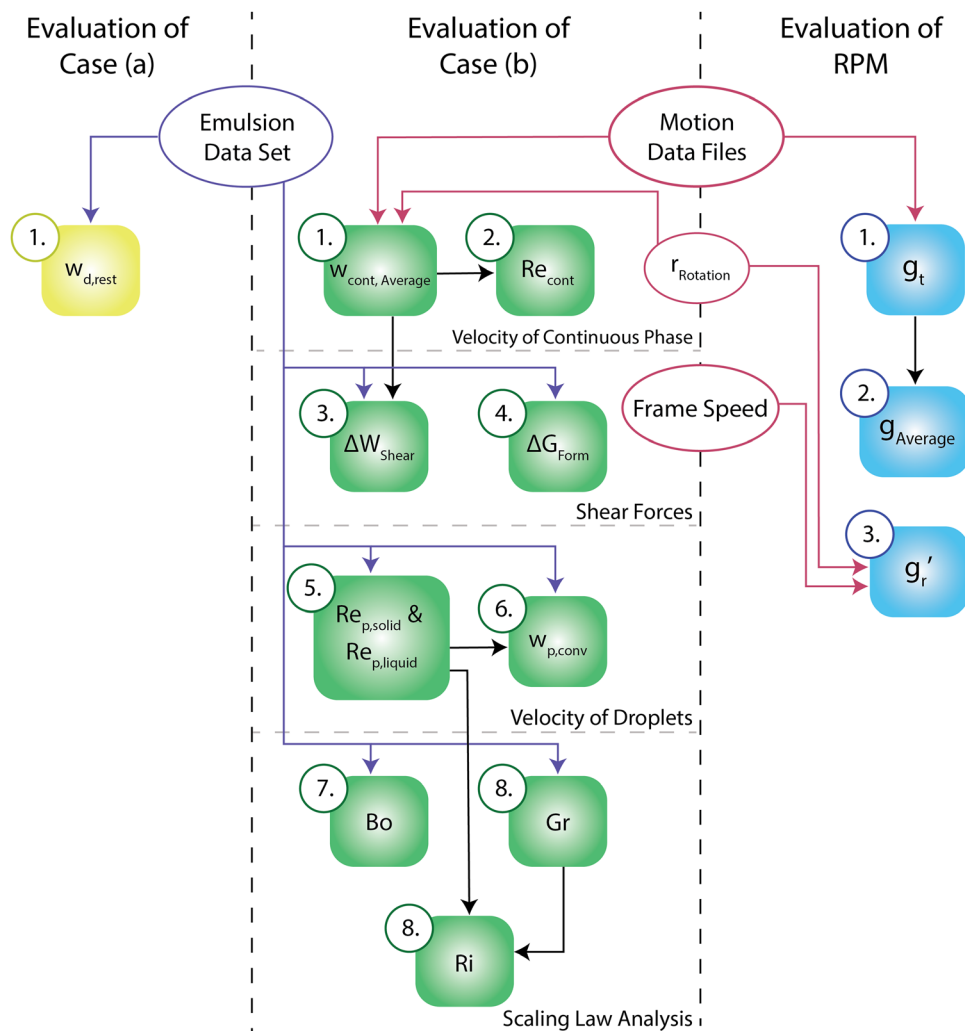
Evaluation of Case (a)

Evaluation of Case (b)

Evaluation of RPM

Emulsion Data Set

Motion Data Files

1. $w_{d,rest}$

1. $w_{cont, Average}$

2. $Re_{cont}$

$r_{Rotation}$

1. $g_t$

Velocity of Continuous Phase

3. $\Delta W_{Shear}$

4. $\Delta G_{Form}$

Frame Speed

2. $g_{Average}$

Shear Forces

3. $g_r'$

5. $Re_{p,solid}$ & $Re_{p,liquid}$

6. $w_{p,conv}$

Velocity of Droplets

7. Bo

8. Gr

8. Ri

Scaling Law Analysis